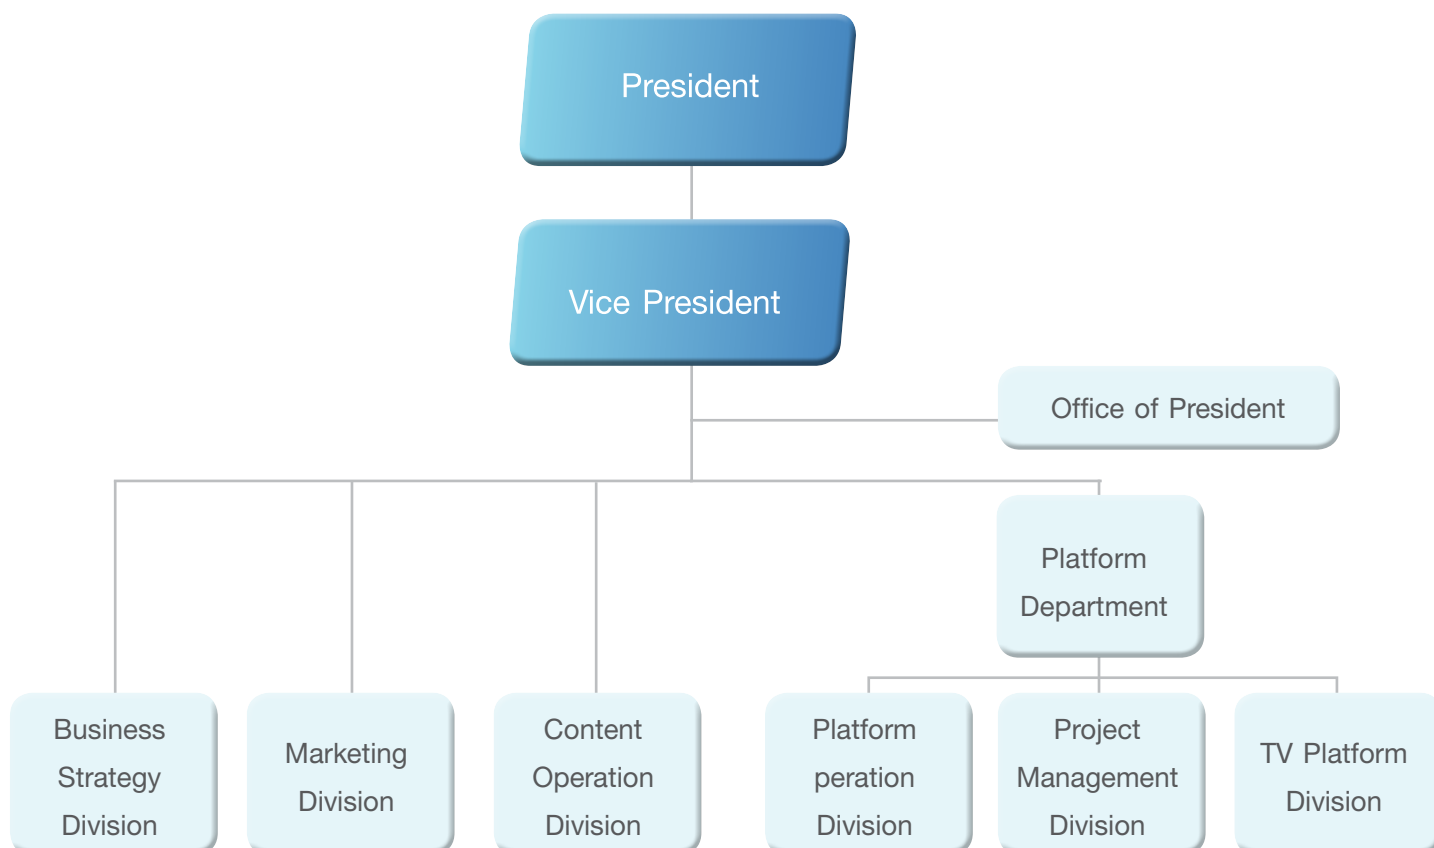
President

Vice President

Office of President

Platform Department

Business Strategy Division

Marketing Division

Content Operation Division

Platform peration Division

Project Management Division

TV Platform Division